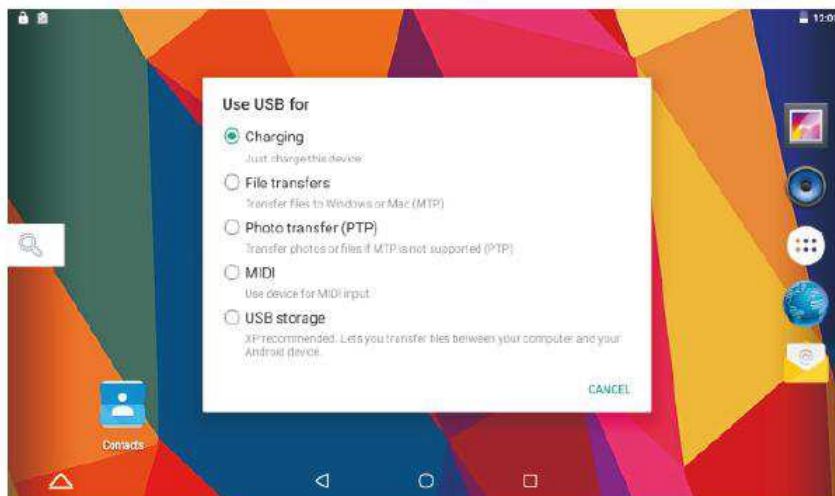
12:0

Use USB for

Charging
Just charge this device

File transfers
Transfer files to Windows or Mac (MTP)

Photo transfer (PTP)
Transfer photos or files if MTP is not supported (PTP)

MIDI
Use device for MIDI input

USB storage
XP recommended. Lets you transfer files between your computer and your Android device.

CANCEL

Contacts